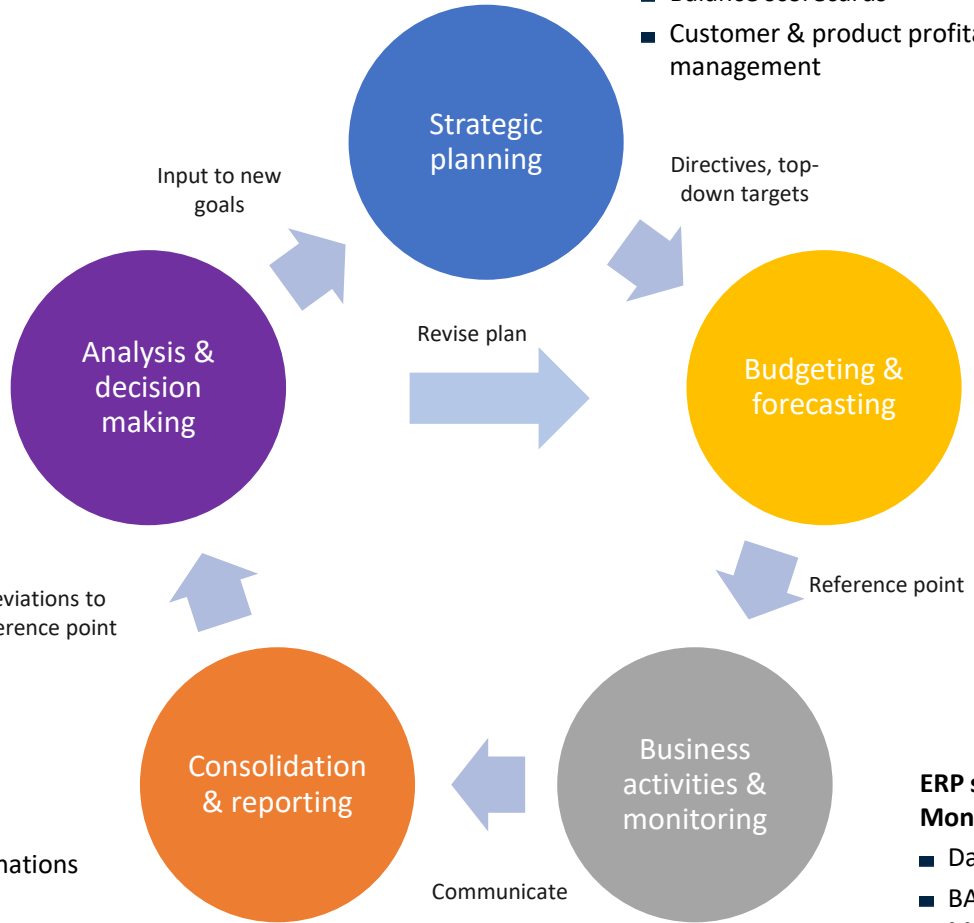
Balance scorecards
Customer & product profita
management

Strategic planning

Input to new goals

Directives, top-down targets

Revise plan

Analysis & decision making

Budgeting & forecasting

Reference point

viations to
erence point

Consolidation & reporting

Business activities & monitoring

Communicate

nations

ERP s
Mon
Da
BA